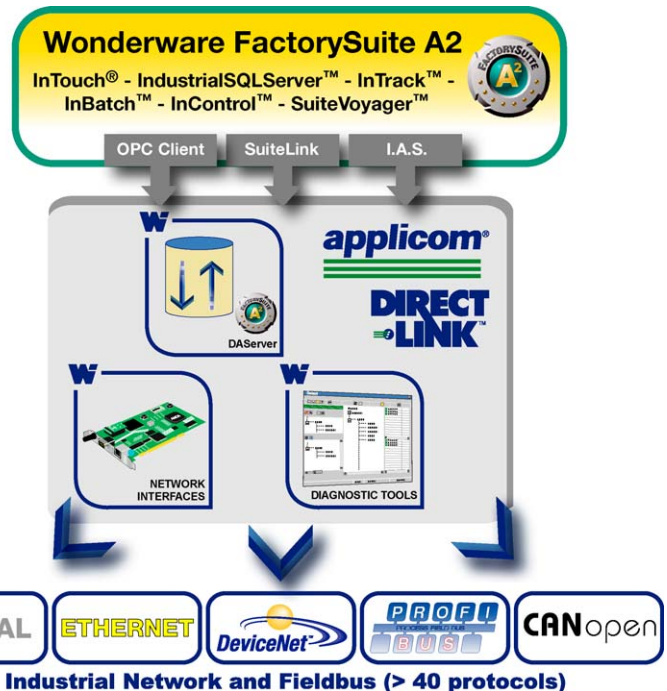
Wonderware FactorySuite A2

InTouch® - IndustrialSQLServer™ - InTrack™ - InBatch™ - InControl™ - SuiteVoyager™

FACTORYSUITE A2

OPC Client

SuiteLink

I.A.S.

W

DAServer

applicom®

DIRECT LINK™

W

NETWORK INTERFACES

W

DIAGNOSTIC TOOLS

AL

ETHERNET

DeviceNet

PROFI BUS

CANopen

Industrial Network and Fieldbus (> 40 protocols)